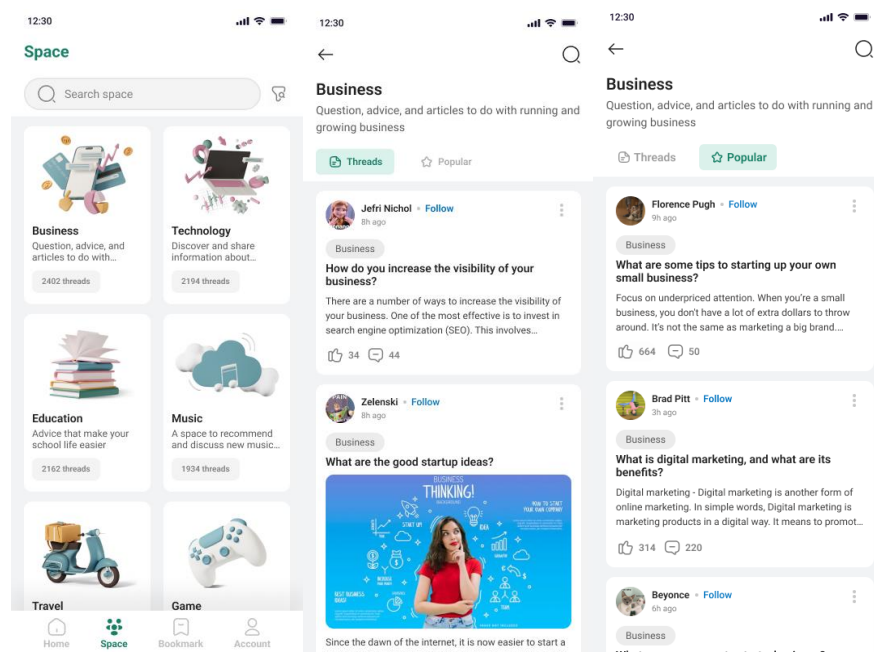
12:30

Space

Search space

Business
Question, advice, and articles to do with...
2402 threads

Technology
Discover and share information about...
2194 threads

Education
Advice that make your school life easier
2162 threads

Music
A space to recommend and discuss new music...
1934 threads

Travel

Game

Home Space Bookmark Account

12:30

Business
Question, advice, and articles to do with running and growing business

Threads Popular

Jefri Nichol • Follow
8h ago
Business
How do you increase the visibility of your business?
There are a number of ways to increase the visibility of your business. One of the most effective is to invest in search engine optimization (SEO). This involves...
34 44

Zelenski • Follow
8h ago
Business
What are the good startup ideas?
BUSINESS THINKING!
Since the dawn of the internet, it is now easier to start a

12:30

Business
Question, advice, and articles to do with running and growing business

Threads Popular

Florence Pugh • Follow
9h ago
Business
What are some tips to starting up your own small business?
Focus on underpriced attention. When you're a small business, you don't have a lot of extra dollars to throw around. It's not the same as marketing a big brand....
664 50

Brad Pitt • Follow
3h ago
Business
What is digital marketing, and what are its benefits?
Digital marketing - Digital marketing is another form of online marketing. In simple words, Digital marketing is marketing products in a digital way. It means to promot...
314 220

Beyonce • Follow
6h ago
Business